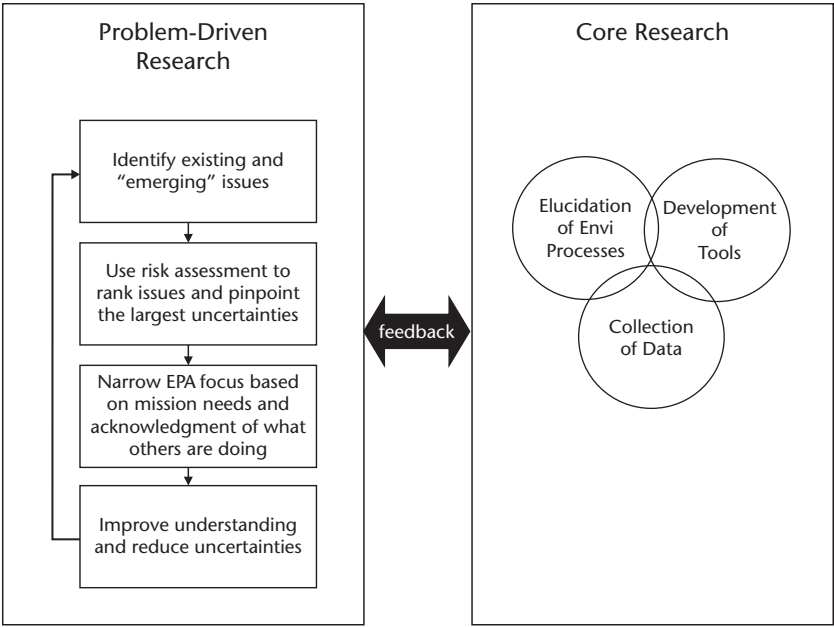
Problem-Driven Research

Identify existing and "emerging" issues

Use risk assessment to rank issues and pinpoint the largest uncertainties

Narrow EPA focus based on mission needs and acknowledgment of what others are doing

Improve understanding and reduce uncertainties

feedback

Core Research

Elucidation of Envi Processes

Development of Tools

Collection of Data